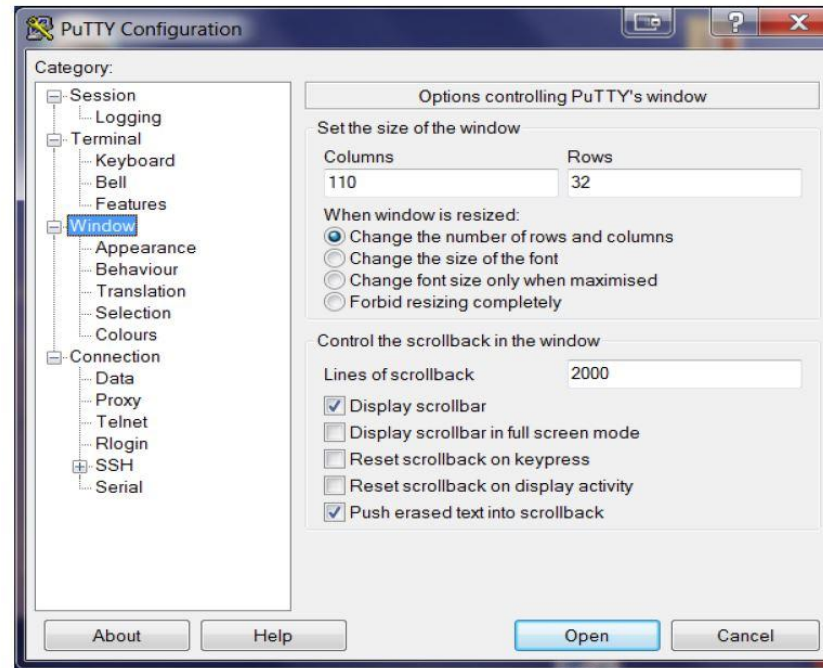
PuTTY Configuration

Category:

Session
Logging
Terminal
Keyboard
Bell
Features
Window
Appearance
Behaviour
Translation
Selection
Colours
Connection
Data
Proxy
Telnet
Rlogin
SSH
Serial

Options controlling PuTTY's window

Set the size of the window

Columns
110
Rows
32

When window is resized:
Change the number of rows and columns
Change the size of the font
Change font size only when maximised
Forbid resizing completely

Control the scrollback in the window

Lines of scrollback
2000

Display scrollbar
Display scrollbar in full screen mode
Reset scrollback on keypress
Reset scrollback on display activity
Push erased text into scrollback

About
Help
Open
Cancel